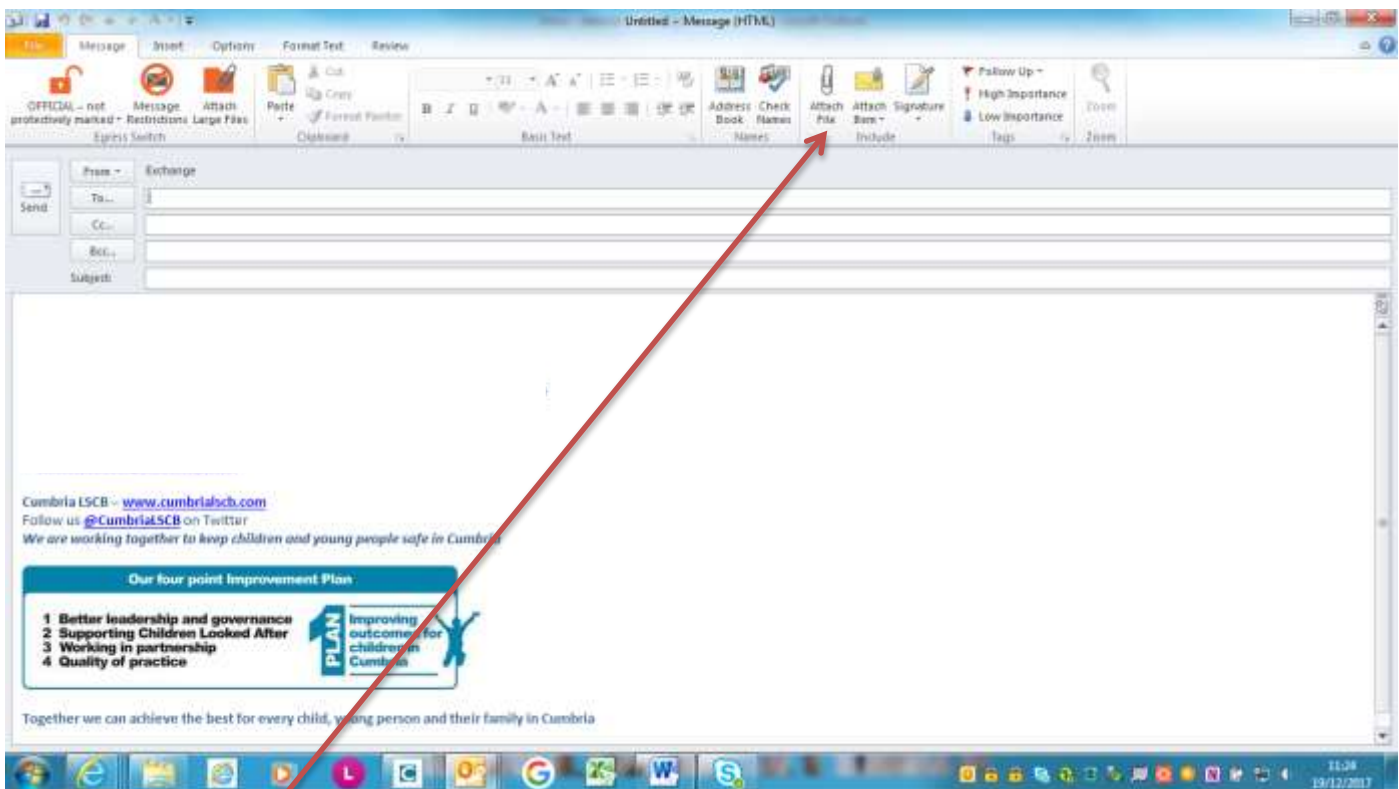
Untitled – Message (HTML)

File Message Insert Options Format Text Review

OFFICIAL – not protectively marked Message Restrictions Attach Large Files
Egress Switch

Paste Cut Copy Format Painter
Clipboard

Basic Text

Address Book Check Names
Names

Attach File Attach Item Signature
Include

Follow Up High Importance Low Importance
Tags

Zoom
Zoom

From Exchange
Send To...
Cc...
Bcc...
Subject:

Cumbria LSCB – www.cumbrialscb.com
Follow us @CumbriaLSCB on Twitter
We are working together to keep children and young people safe in Cumbria

Our four point Improvement Plan

1 Better leadership and governance
2 Supporting Children Looked After
3 Working in partnership
4 Quality of practice

1 PLAN Improving outcomes for children in Cumbria

Together we can achieve the best for every child, young person and their family in Cumbria

11:24
19/12/2017